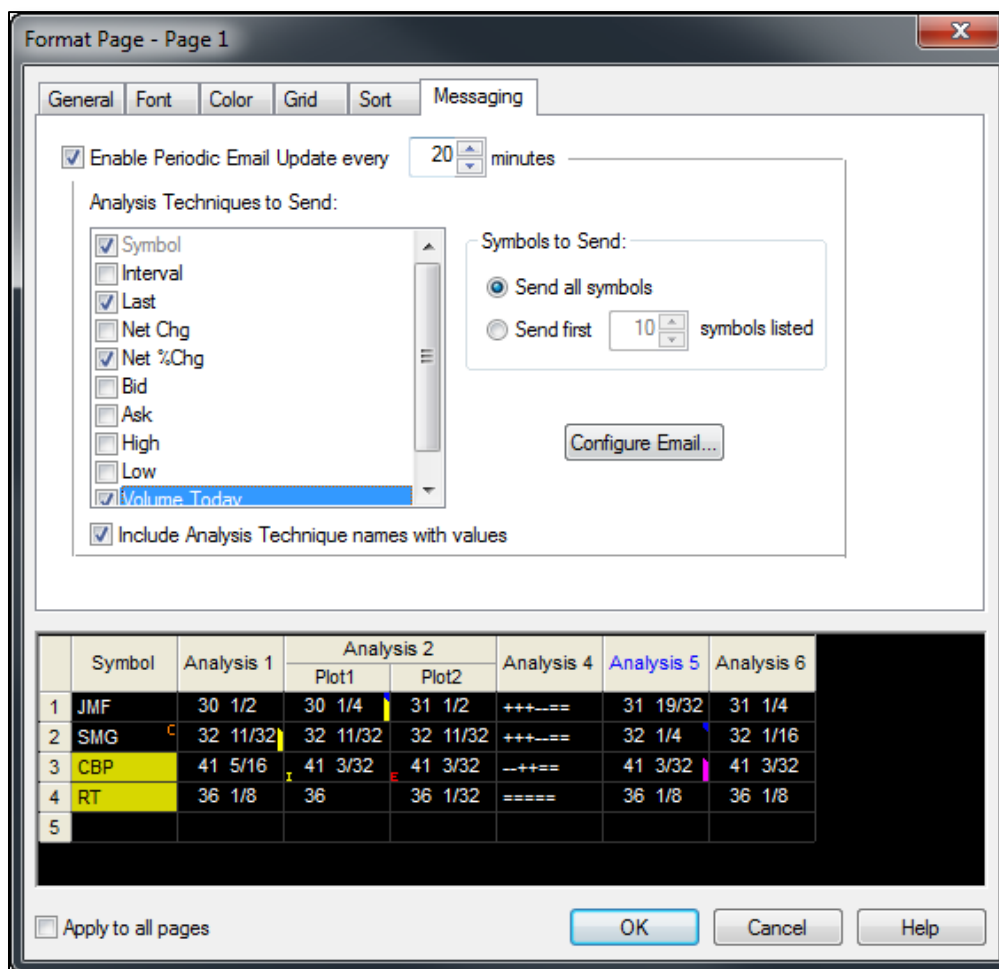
Format Page - Page 1

X

General | Font | Color | Grid | Sort | Messaging

Enable Periodic Email Update every 20 minutes

Analysis Techniques to Send:

Symbol
Interval
Last
Net Chg
Net %Chg
Bid
Ask
High
Low
Volume Today

Symbols to Send:

Send all symbols

Send first 10 symbols listed

Configure Email...

Include Analysis Technique names with values

| | Symbol | Analysis 1 | Analysis 2 Plot1 | Analysis 2 Plot2 | Analysis 4 | Analysis 5 | Analysis 6 |
|---|---|---|---|---|---|---|---|
| 1 | JMF | 30 1/2 | 30 1/4 | 31 1/2 | +++--== | 31 19/32 | 31 1/4 |
| 2 | SMG | 32 11/32 | 32 11/32 | 32 11/32 | +++--== | 32 1/4 | 32 1/16 |
| 3 | CBP | 41 5/16 | 41 3/32 | 41 3/32 | --++== | 41 3/32 | 41 3/32 |
| 4 | RT | 36 1/8 | 36 | 36 1/32 | ===== | 36 1/8 | 36 1/8 |
| 5 | | | | | | | |

Apply to all pages

OK

Cancel

Help